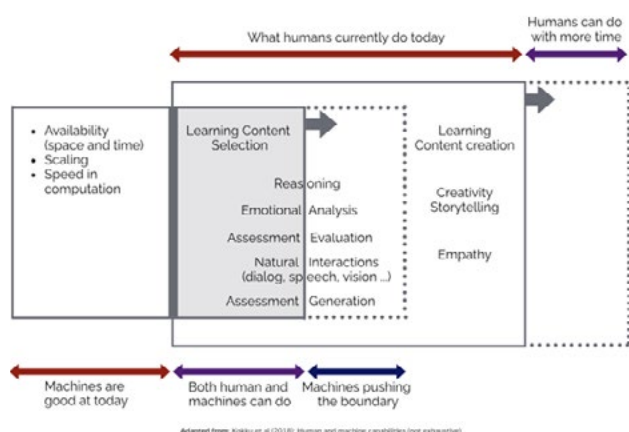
What humans currently do today

Humans can do with more time

- Availability (space and time)
- Scaling
- Speed in computation

Learning Content Selection

Reasoning

Emotional Analysis

Assessment Evaluation

Natural Interactions (dialog, speech, vision ...)

Assessment Generation

Learning Content creation

Creativity Storytelling

Empathy

Machines are good at today

Both human and machines can do

Machines pushing the boundary

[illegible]